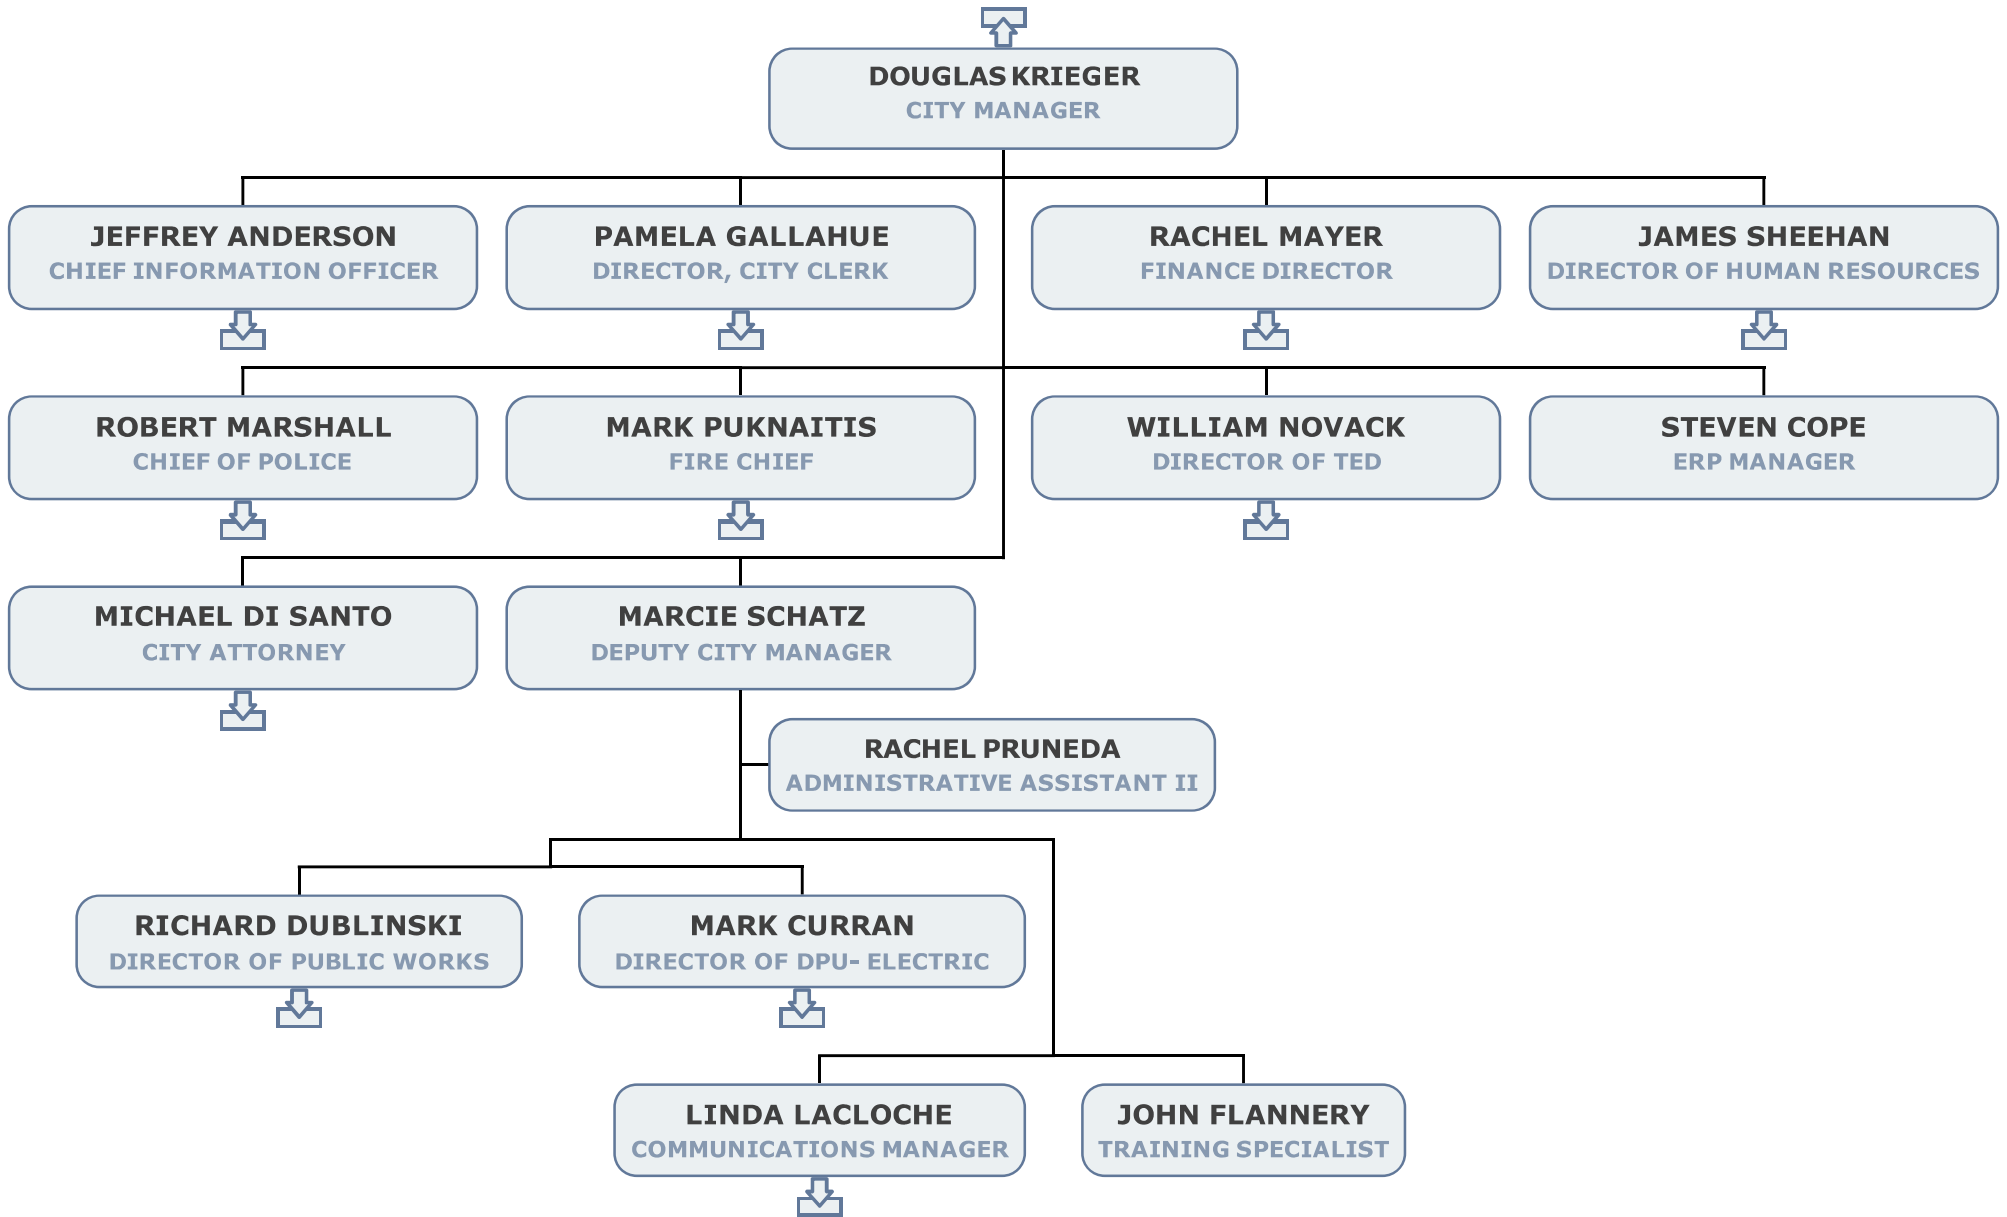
DOUGLAS KRIEGER
CITY MANAGER

JEFFREY ANDERSON
CHIEF INFORMATION OFFICER

PAMELA GALLAHUE
DIRECTOR, CITY CLERK

RACHEL MAYER
FINANCE DIRECTOR

JAMES SHEEHAN
DIRECTOR OF HUMAN RESOURCES

ROBERT MARSHALL
CHIEF OF POLICE

MARK PUKNAITIS
FIRE CHIEF

WILLIAM NOVACK
DIRECTOR OF TED

STEVEN COPE
ERP MANAGER

MICHAEL DI SANTO
CITY ATTORNEY

MARCIE SCHATZ
DEPUTY CITY MANAGER

RACHEL PRUNEDA
ADMINISTRATIVE ASSISTANT II

RICHARD DUBLINSKI
DIRECTOR OF PUBLIC WORKS

MARK CURRAN
DIRECTOR OF DPU- ELECTRIC

LINDA LACLOCHE
COMMUNICATIONS MANAGER

JOHN FLANNERY
TRAINING SPECIALIST